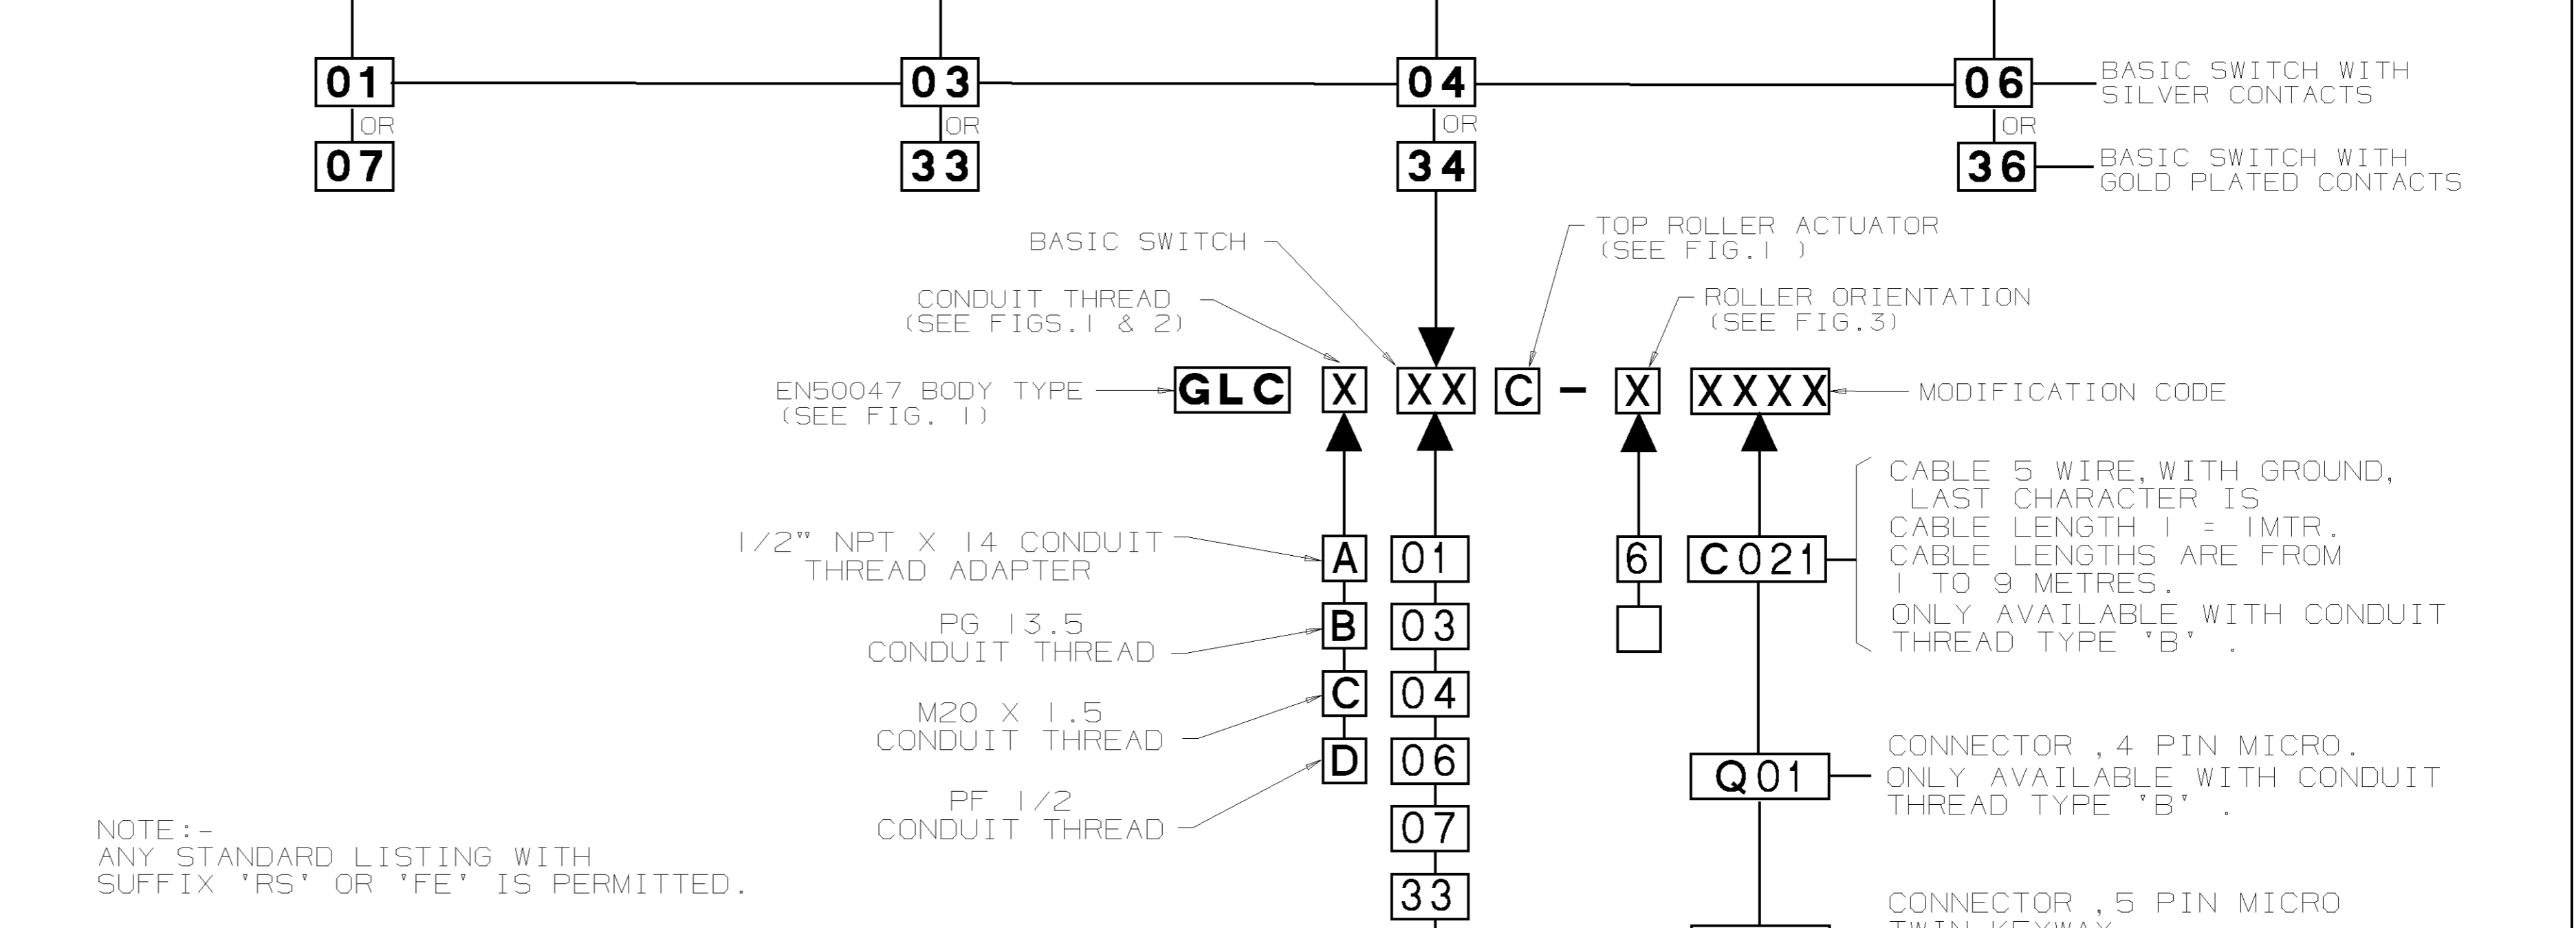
01
OR
07

03
OR
33

04
OR
34

06
OR
36

BASIC SWITCH WITH SILVER CONTACTS

BASIC SWITCH WITH GOLD PLATED CONTACTS

BASIC SWITCH

TOP ROLLER ACTUATOR (SEE FIG.1 )

CONDUIT THREAD (SEE FIGS.1 & 2)

ROLLER ORIENTATION (SEE FIG.3)

EN50047 BODY TYPE (SEE FIG. 1)

GLC X XX C – X XXXX

MODIFICATION CODE

1/2" NPT X 14 CONDUIT THREAD ADAPTER

A

PG 13.5 CONDUIT THREAD

B

M20 X 1.5 CONDUIT THREAD

C

PF 1/2 CONDUIT THREAD

D

01
03
04
06
07
33

6

C021

CABLE 5 WIRE, WITH GROUND, LAST CHARACTER IS CABLE LENGTH 1 = 1MTR. CABLE LENGTHS ARE FROM 1 TO 9 METRES. ONLY AVAILABLE WITH CONDUIT THREAD TYPE 'B' .

Q01

CONNECTOR ,4 PIN MICRO. ONLY AVAILABLE WITH CONDUIT THREAD TYPE 'B' .

CONNECTOR ,5 PIN MICRO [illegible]

NOTE:-
ANY STANDARD LISTING WITH SUFFIX 'RS' OR 'FE' IS PERMITTED.